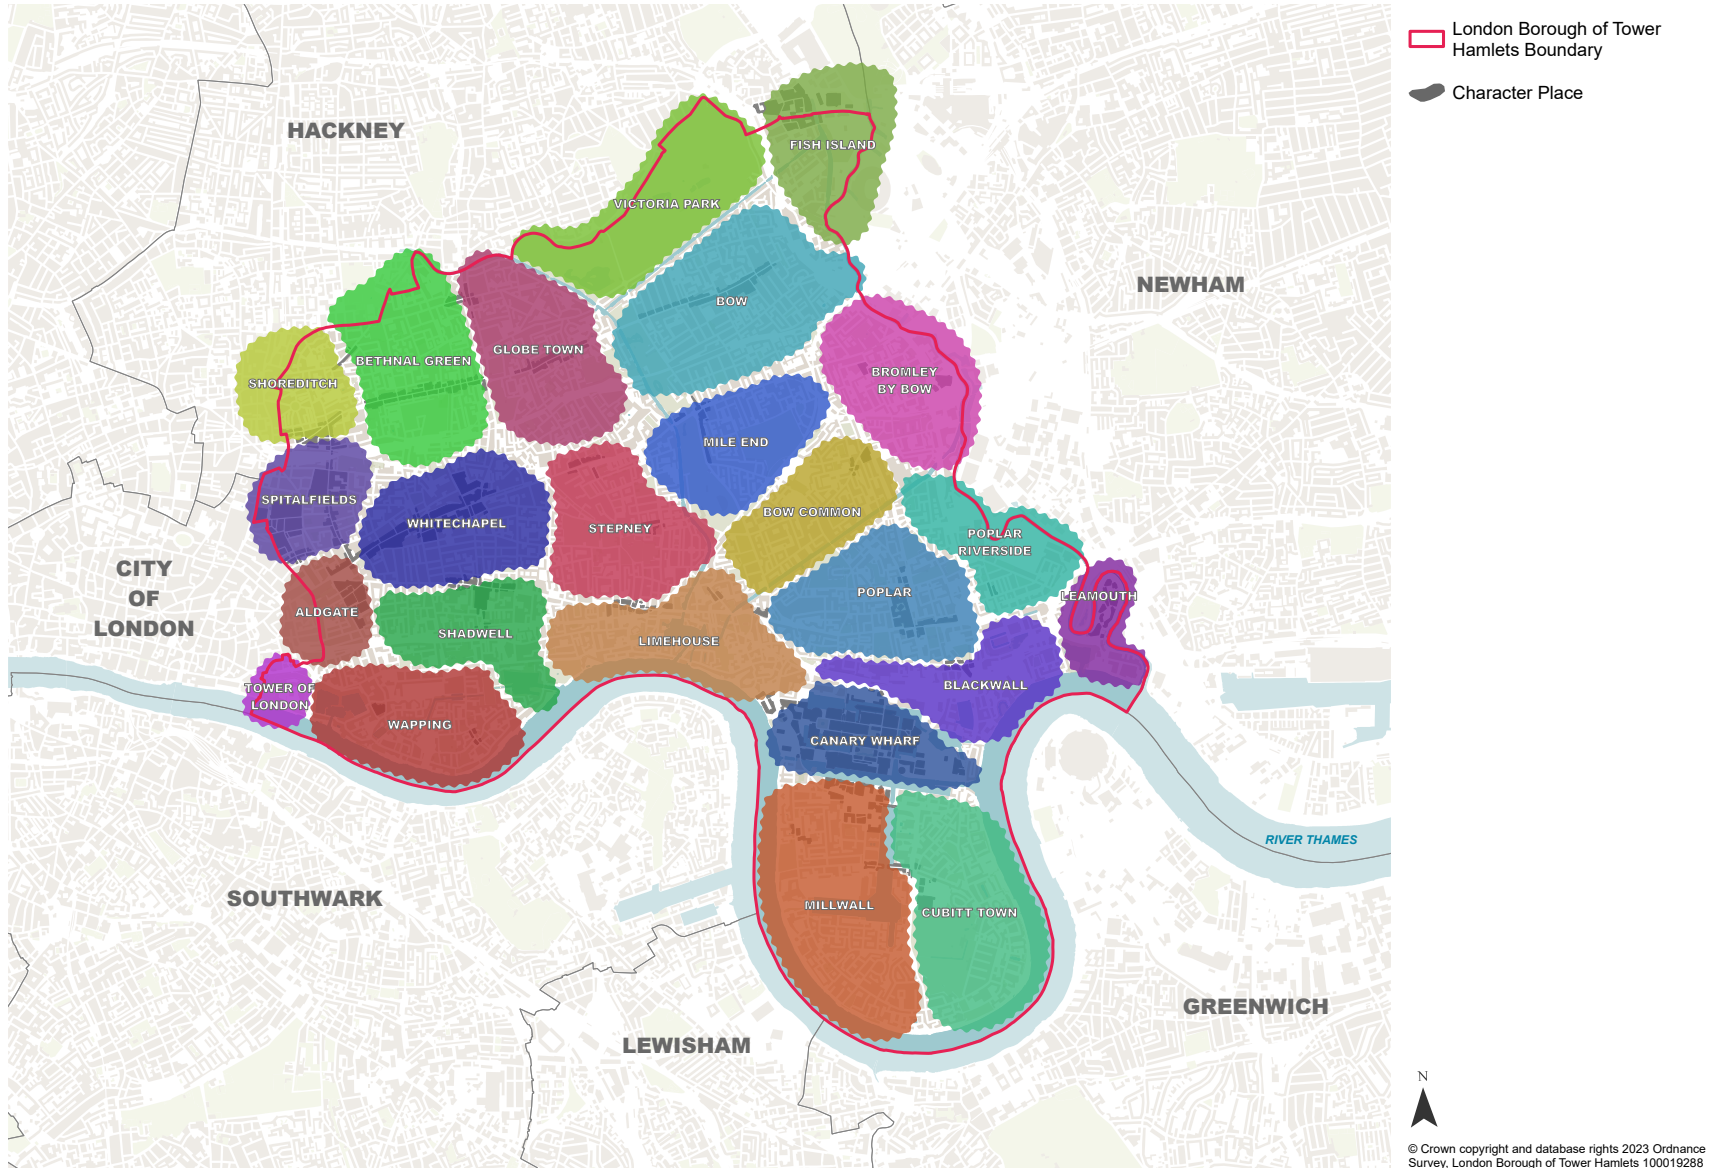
London Borough of Tower Hamlets Boundary

Character Place

HACKNEY

FISH ISLAND

VICTORIA PARK

NEWHAM

BOW

GLOBE TOWN

BETHNAL GREEN

SHOREDITCH

BROMLEY BY BOW

MILE END

SPITALFIELDS

WHITECHAPEL

STEPNEY

BOW COMMON

POPLAR RIVERSIDE

CITY OF LONDON

POPLAR

LEAMOUTH

ALDGATE

SHADWELL

LIMEHOUSE

BLACKWALL

TOWER OF LONDON

WAPPING

CANARY WHARF

RIVER THAMES

SOUTHWARK

MILLWALL

CUBITT TOWN

GREENWICH

LEWISHAM

N

© Crown copyright and database rights 2023 Ordnance Survey, London Borough of Tower Hamlets 100019288